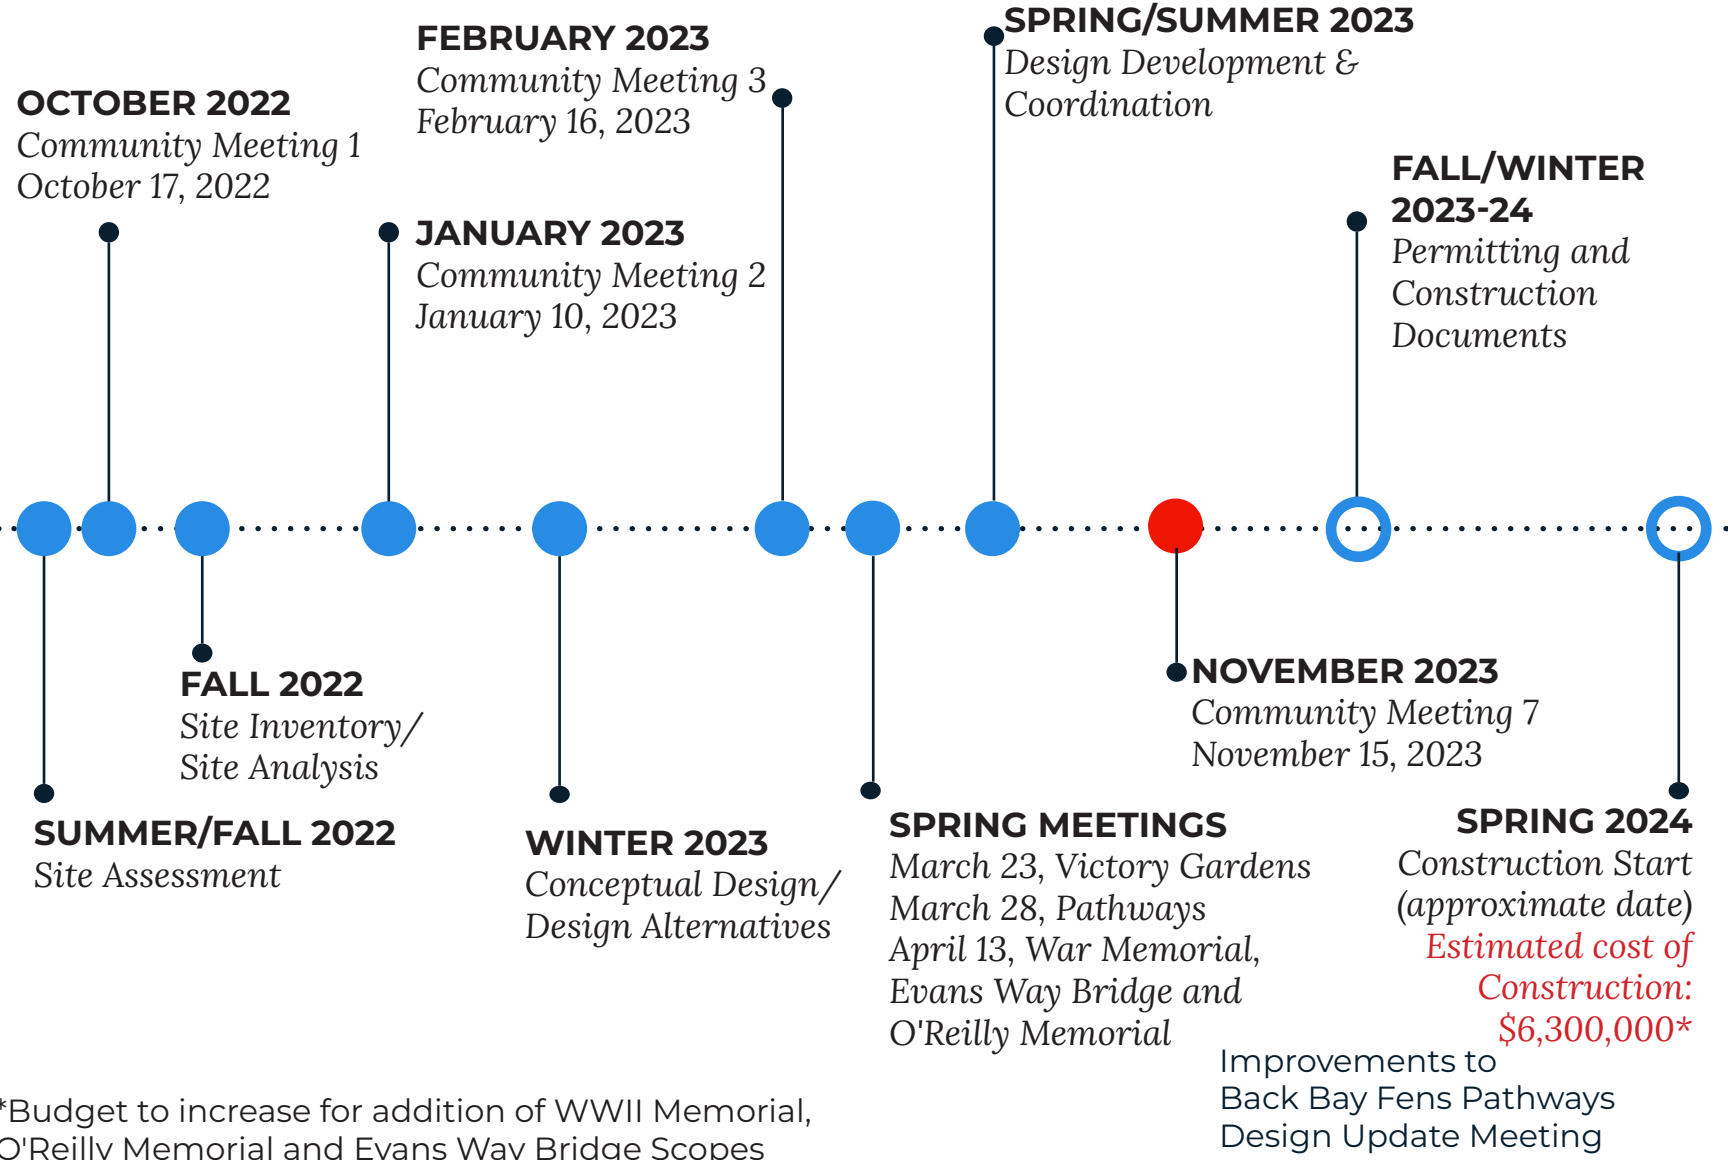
FEBRUARY 2023
Community Meeting 3
February 16, 2023

SPRING/SUMMER 2023
Design Development & Coordination

OCTOBER 2022
Community Meeting 1
October 17, 2022

JANUARY 2023
Community Meeting 2
January 10, 2023

FALL/WINTER 2023-24
Permitting and Construction Documents

FALL 2022
Site Inventory/ Site Analysis

SUMMER/FALL 2022
Site Assessment

WINTER 2023
Conceptual Design/ Design Alternatives

SPRING MEETINGS
March 23, Victory Gardens
March 28, Pathways
April 13, War Memorial, Evans Way Bridge and O'Reilly Memorial

NOVEMBER 2023
Community Meeting 7
November 15, 2023

SPRING 2024
Construction Start (approximate date)
Estimated cost of Construction: $6,300,000*

Improvements to Back Bay Fens Pathways Design Update Meeting

*Budget to increase for addition of WWII Memorial, O'Reilly Memorial and Evans Way Bridge Scopes